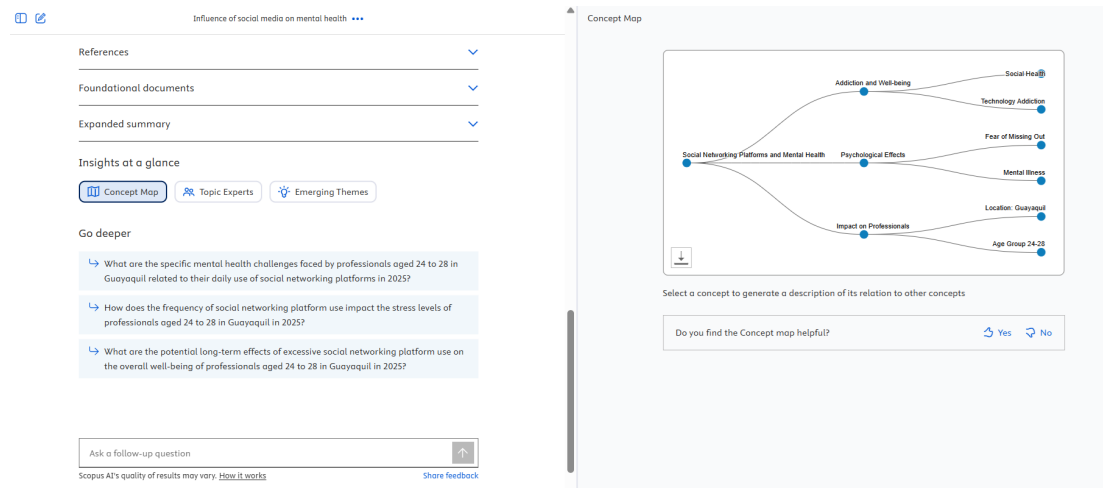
Influence of social media on mental health •••

References

Foundational documents

Expanded summary

Insights at a glance

Concept Map

Topic Experts

Emerging Themes

Go deeper

What are the specific mental health challenges faced by professionals aged 24 to 28 in Guayaquil related to their daily use of social networking platforms in 2025?

How does the frequency of social networking platform use impact the stress levels of professionals aged 24 to 28 in Guayaquil in 2025?

What are the potential long-term effects of excessive social networking platform use on the overall well-being of professionals aged 24 to 28 in Guayaquil in 2025?

Ask a follow-up question

Scopus AI's quality of results may vary. How it works

Share feedback

Concept Map

Addiction and Well-being

Social Health

Technology Addiction

Fear of Missing Out

Social Networking Platforms and Mental Health

Psychological Effects

Mental Illness

Location: Guayaquil

Impact on Professionals

Age Group 24-28

Select a concept to generate a description of its relation to other concepts

Do you find the Concept map helpful?

Yes

No